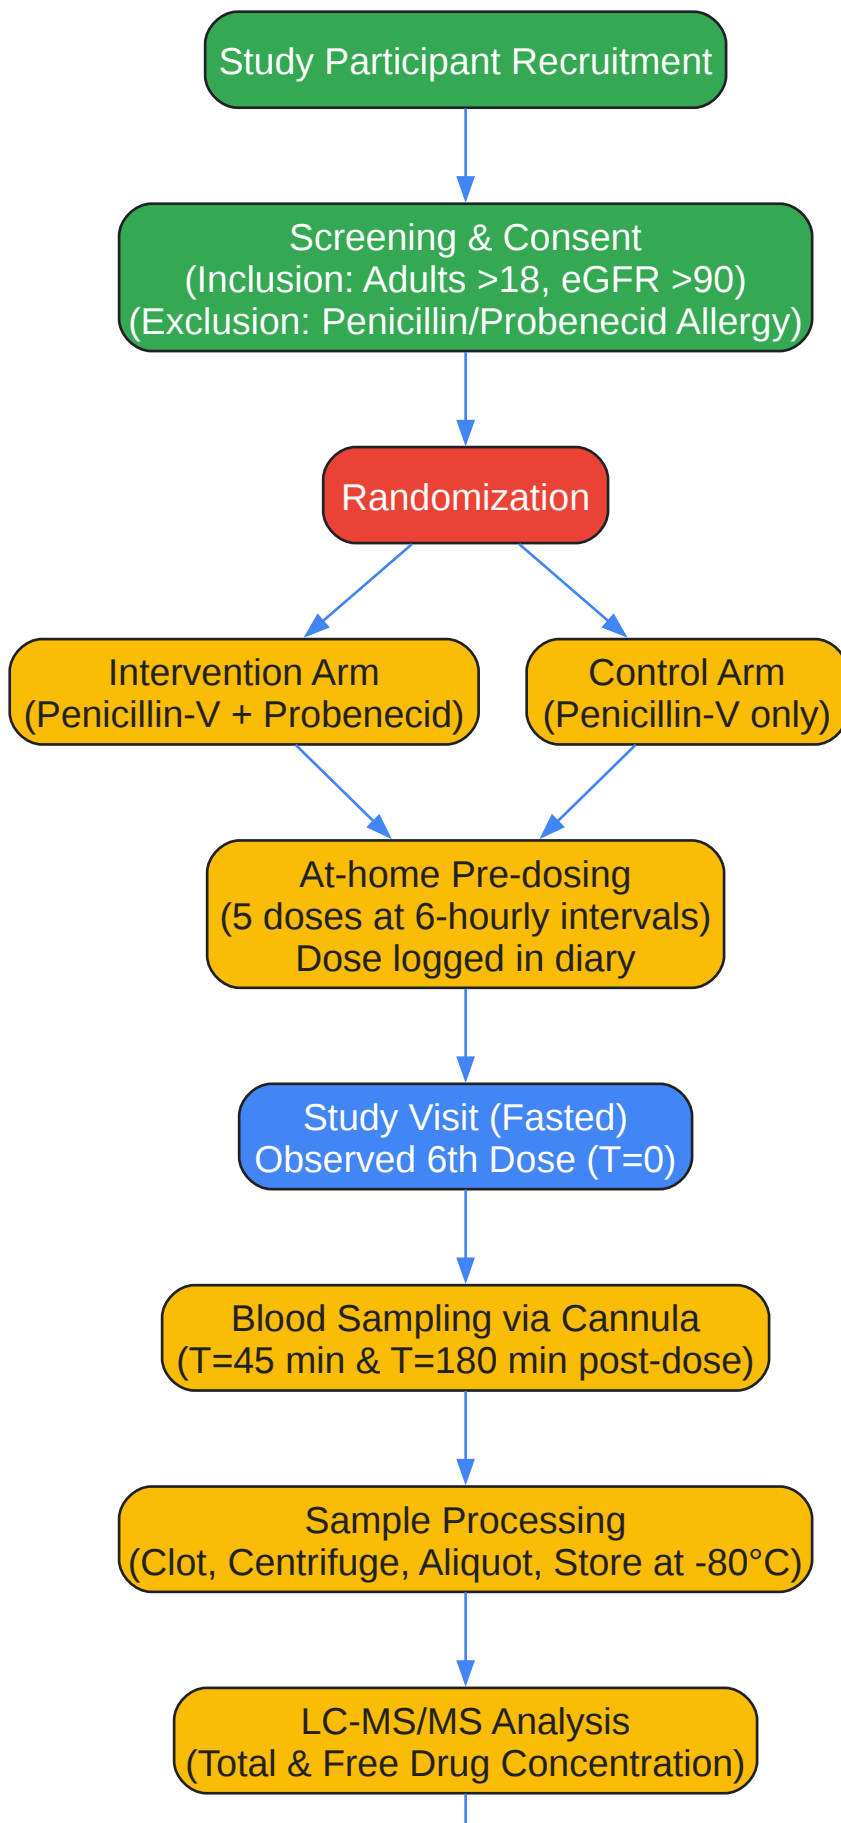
Study Participant Recruitment

Screening & Consent
(Inclusion: Adults >18, eGFR >90)
(Exclusion: Penicillin/Probenecid Allergy)

Randomization

Intervention Arm
(Penicillin-V + Probenecid)

Control Arm
(Penicillin-V only)

At-home Pre-dosing
(5 doses at 6-hourly intervals)
Dose logged in diary

Study Visit (Fasted)
Observed 6th Dose (T=0)

Blood Sampling via Cannula
(T=45 min & T=180 min post-dose)

Sample Processing
(Clot, Centrifuge, Aliquot, Store at -80°C)

LC-MS/MS Analysis
(Total & Free Drug Concentration)